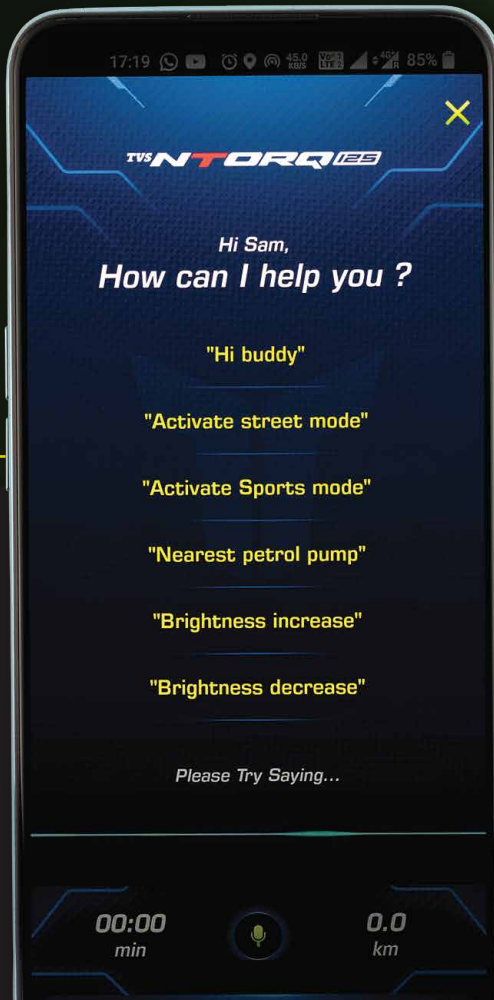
17:19 45.0 KB/S VoLTE LTE2 4G 85%

TVS NTORQ 125

Hi Sam,
How can I help you ?

"Hi buddy"

"Activate street mode"

"Activate Sports mode"

"Nearest petrol pump"

"Brightness increase"

"Brightness decrease"

Please Try Saying...

00:00
min

0.0
km